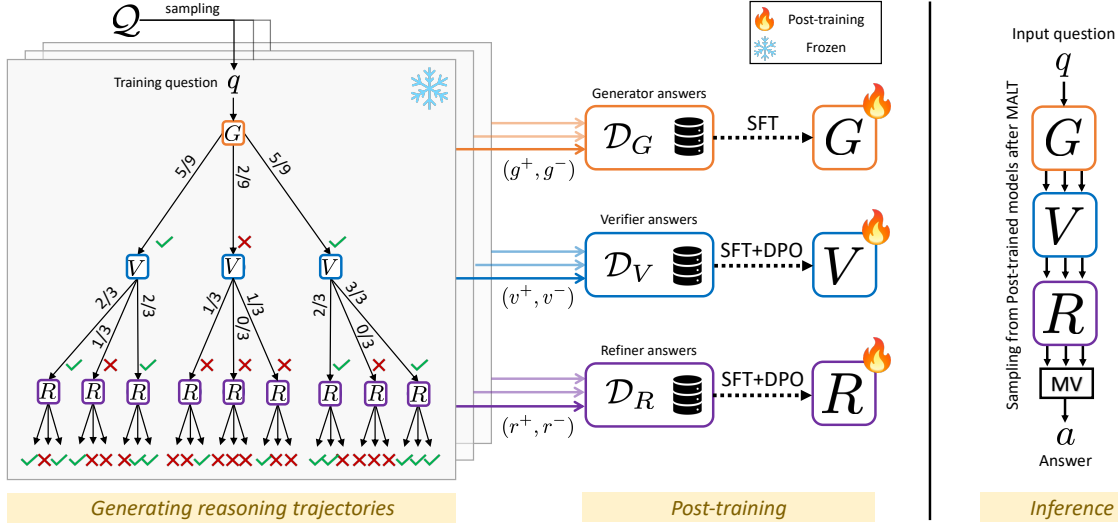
$\mathcal{Q}$ sampling

Training question $q$

$G$

5/9 2/9 5/9

$V$ $V$ $V$

2/3 1/3 2/3 1/3 0/3 1/3 2/3 0/3 3/3

$R$ $R$ $R$ $R$ $R$ $R$ $R$ $R$ $R$

Post-training

Frozen

Generator answers

$\mathcal{D}_G$ SFT $G$

$(g^+, g^-)$

Verifier answers

$\mathcal{D}_V$ SFT+DPO $V$

$(v^+, v^-)$

Refiner answers

$\mathcal{D}_R$ SFT+DPO $R$

$(r^+, r^-)$

Input question

$q$

Sampling from Post-trained models after MALT

$G$

$V$

$R$

MV

$a$

Answer

Generating reasoning trajectories

Post-training

Inference